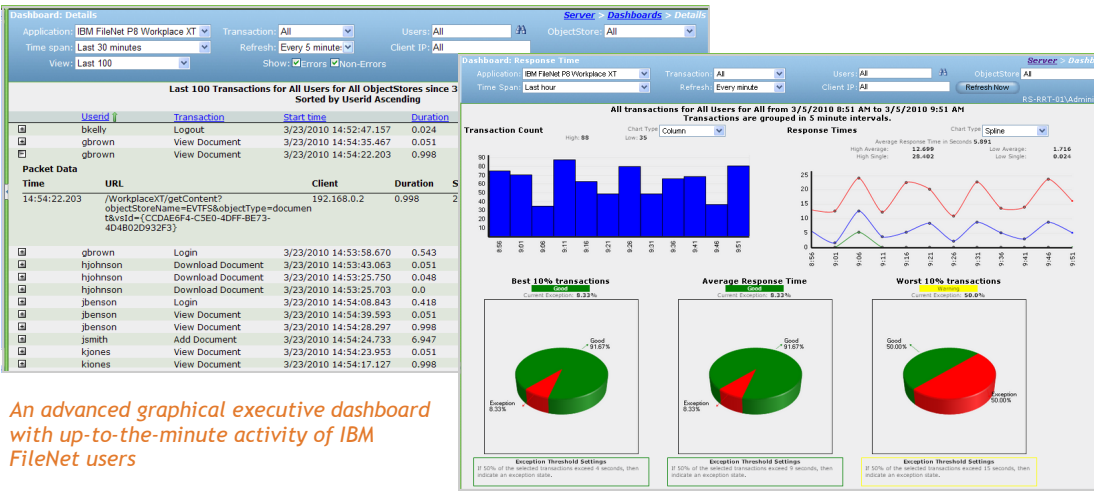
Dashboard: Details

Server > Dashboards > Details

Application: IBM FileNet P8 Workplace XT
Transaction: All
Users: All
ObjectStore: All
Time span: Last 30 minutes
Refresh: Every 5 minute
Client IP: All
View: Last 100
Show: Errors Non-Errors

Last 100 Transactions for All Users for All ObjectStores since 3
Sorted by Userid Ascending

| | Userid | Transaction | Start time | Duration |
|---|---|---|---|---|
| + | bkelly | Logout | 3/23/2010 14:52:47.157 | 0.024 |
| + | gbrown | View Document | 3/23/2010 14:52:35.467 | 0.051 |
| − | gbrown | View Document | 3/23/2010 14:52:22.203 | 0.998 |

Packet Data

| Time | URL | Client | Duration | S |
|---|---|---|---|---|
| 14:54:22.203 | /WorkplaceXT/getContent?objectStoreName=EVTFS&objectType=document&vsId={CCDAE6F4-C5E0-4DFF-BE73-4D4B02D932F3} | 192.168.0.2 | 0.998 | 2 |

| | Userid | Transaction | Start time | Duration |
|---|---|---|---|---|
| + | gbrown | Login | 3/23/2010 14:53:58.670 | 0.543 |
| + | hjohnson | Download Document | 3/23/2010 14:53:43.063 | 0.051 |
| + | hjohnson | Download Document | 3/23/2010 14:53:25.750 | 0.048 |
| + | hjohnson | Download Document | 3/23/2010 14:53:25.703 | 0.0 |
| + | jbenson | Login | 3/23/2010 14:54:08.843 | 0.418 |
| + | jbenson | View Document | 3/23/2010 14:54:39.593 | 0.051 |
| + | jbenson | View Document | 3/23/2010 14:54:28.297 | 0.998 |
| + | jsmith | Add Document | 3/23/2010 14:54:24.733 | 6.947 |
| + | kjones | View Document | 3/23/2010 14:54:23.953 | 0.051 |
| + | kjones | View Document | 3/23/2010 14:54:17.127 | 0.998 |

An advanced graphical executive dashboard with up-to-the-minute activity of IBM FileNet users

Dashboard: Response Time

Server > Dashb

Application: IBM FileNet P8 Workplace XT
Transaction: All
Users: All
ObjectStore: All
Time Span: Last hour
Refresh: Every minute
Client IP: All
Refresh Now

All transactions for All Users for All from 3/5/2010 8:51 AM to 3/5/2010 9:51 AM
Transactions are grouped in 5 minute intervals.

RS-RRT-01\Admin

Transaction Count
High: 88
Low: 35
Chart Type Column

Response Times
Chart Type Spline
Average Response Time in Seconds 5.891
High Average: 12.699
Low Average: 1.716
High Single: 28.482
Low Single: 0.024

90 80 70 60 50 40 30 20 10 0
8:56 9:01 9:06 9:11 9:16 9:21 9:26 9:31 9:36 9:41 9:46 9:51

25 20 15 10 5 0
8:56 9:01 9:06 9:11 9:16 9:21 9:26 9:31 9:36 9:41 9:46 9:51

Best 10% transactions
Good
Current Exception: 8.33%
Good 91.67%
Exception 8.33%
Exception Threshold Settings
If 50% of the selected transactions exceed 4 seconds, then indicate an exception state.

Average Response Time
Good
Current Exception: 8.33%
Good 91.67%
Exception 8.33%
Exception Threshold Settings
If 50% of the selected transactions exceed 9 seconds, then indicate an exception state.

Worst 10% transactions
Warning
Current Exception: 50.0%
Good 50.00%
Exception 50.00%
Exception Threshold Settings
If 50% of the selected transactions exceed 15 seconds, then indicate an exception state.